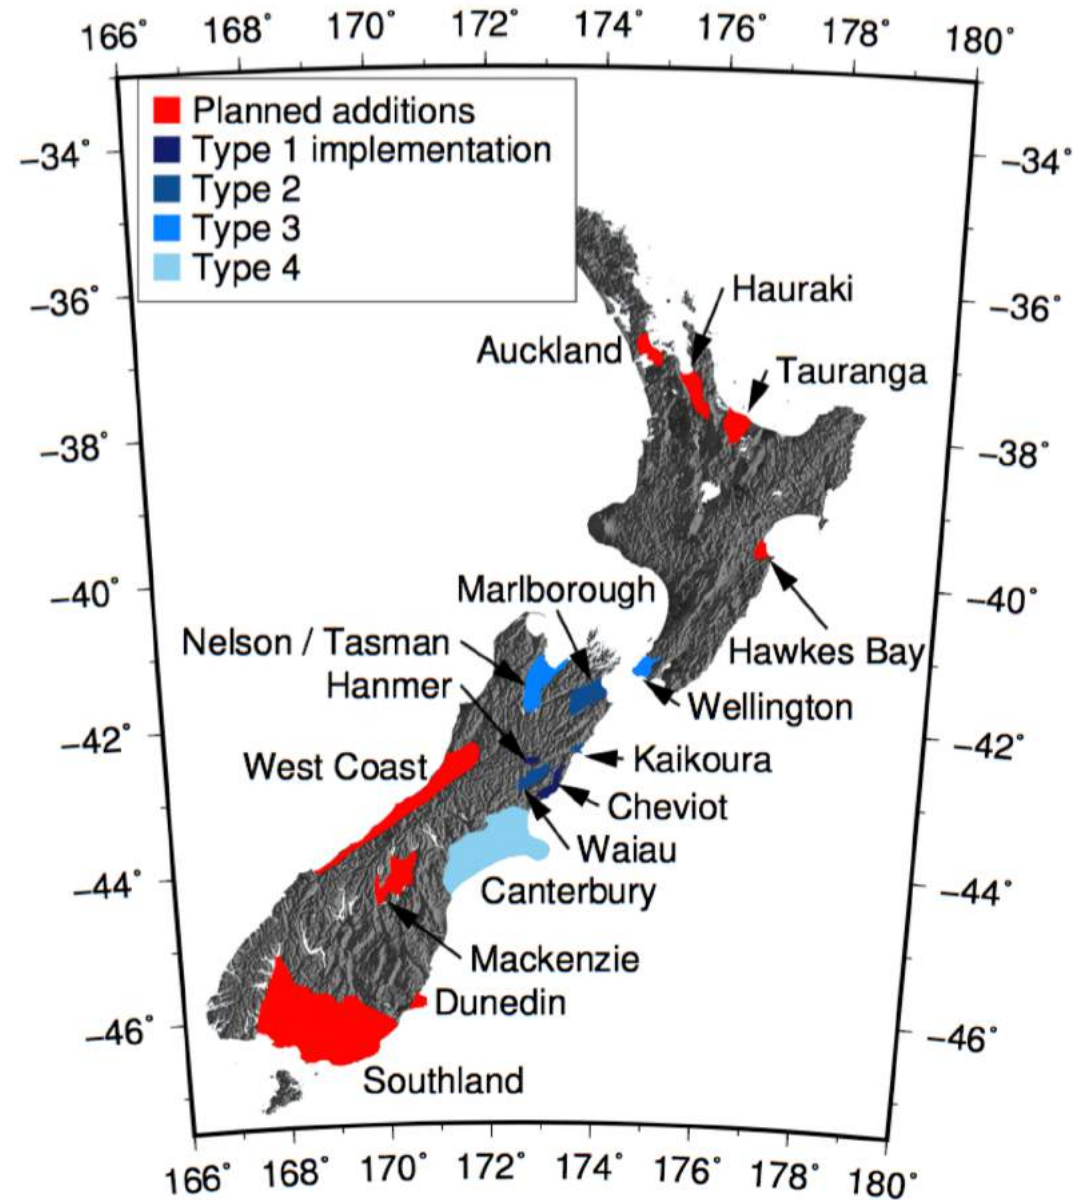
166° 168° 170° 172° 174° 176° 178° 180°

Planned additions
Type 1 implementation
Type 2
Type 3
Type 4

–34° –34°
–36° –36°
–38° –38°
–40° –40°
–42° –42°
–44° –44°
–46° –46°

Hauraki
Auckland
Tauranga
Hawkes Bay
Marlborough
Nelson / Tasman
Hanmer
Wellington
Kaikoura
West Coast
Cheviot
Waiau
Canterbury
Mackenzie
Dunedin
Southland

166° 168° 170° 172° 174° 176° 178° 180°